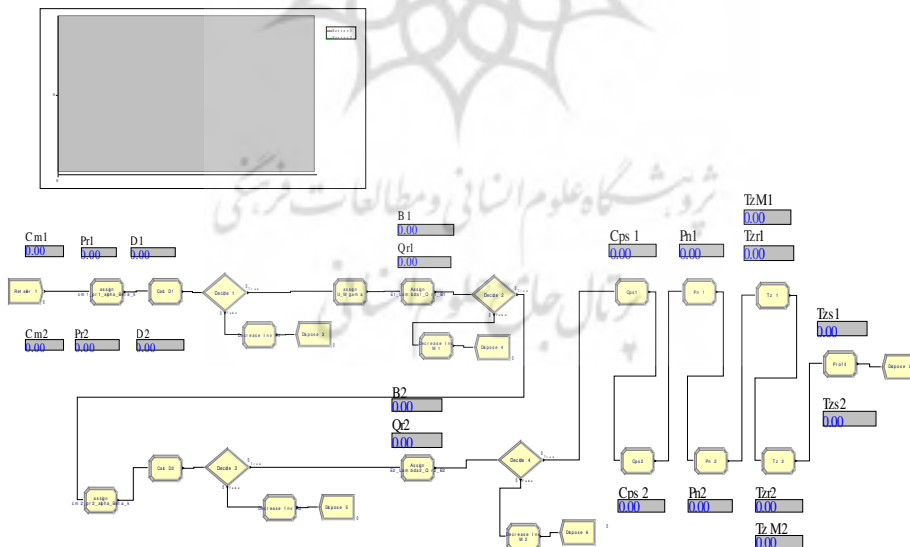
Cm1
0.00
Pr1
0.00
D1
0.00
Cm2
0.00
Pr2
0.00
D2
0.00
B1
0.00
Qr1
0.00
B2
0.00
Qr2
0.00
Cps 1
0.00
Pn1
0.00
TzM1
0.00
Tzr1
0.00
Tzs1
0.00
Tzs2
0.00
Cps 2
0.00
Pn2
0.00
Tzr2
0.00
Tz M2
0.00
Retailer 1
Decide 1
Decide 2
Decide 3
Decide 4
Dispose 3
Dispose 4
Dispose 5
Dispose 6
Cps1
Cps2
Pn 1
Pn 2
Tz 1
Tz 2
Profit